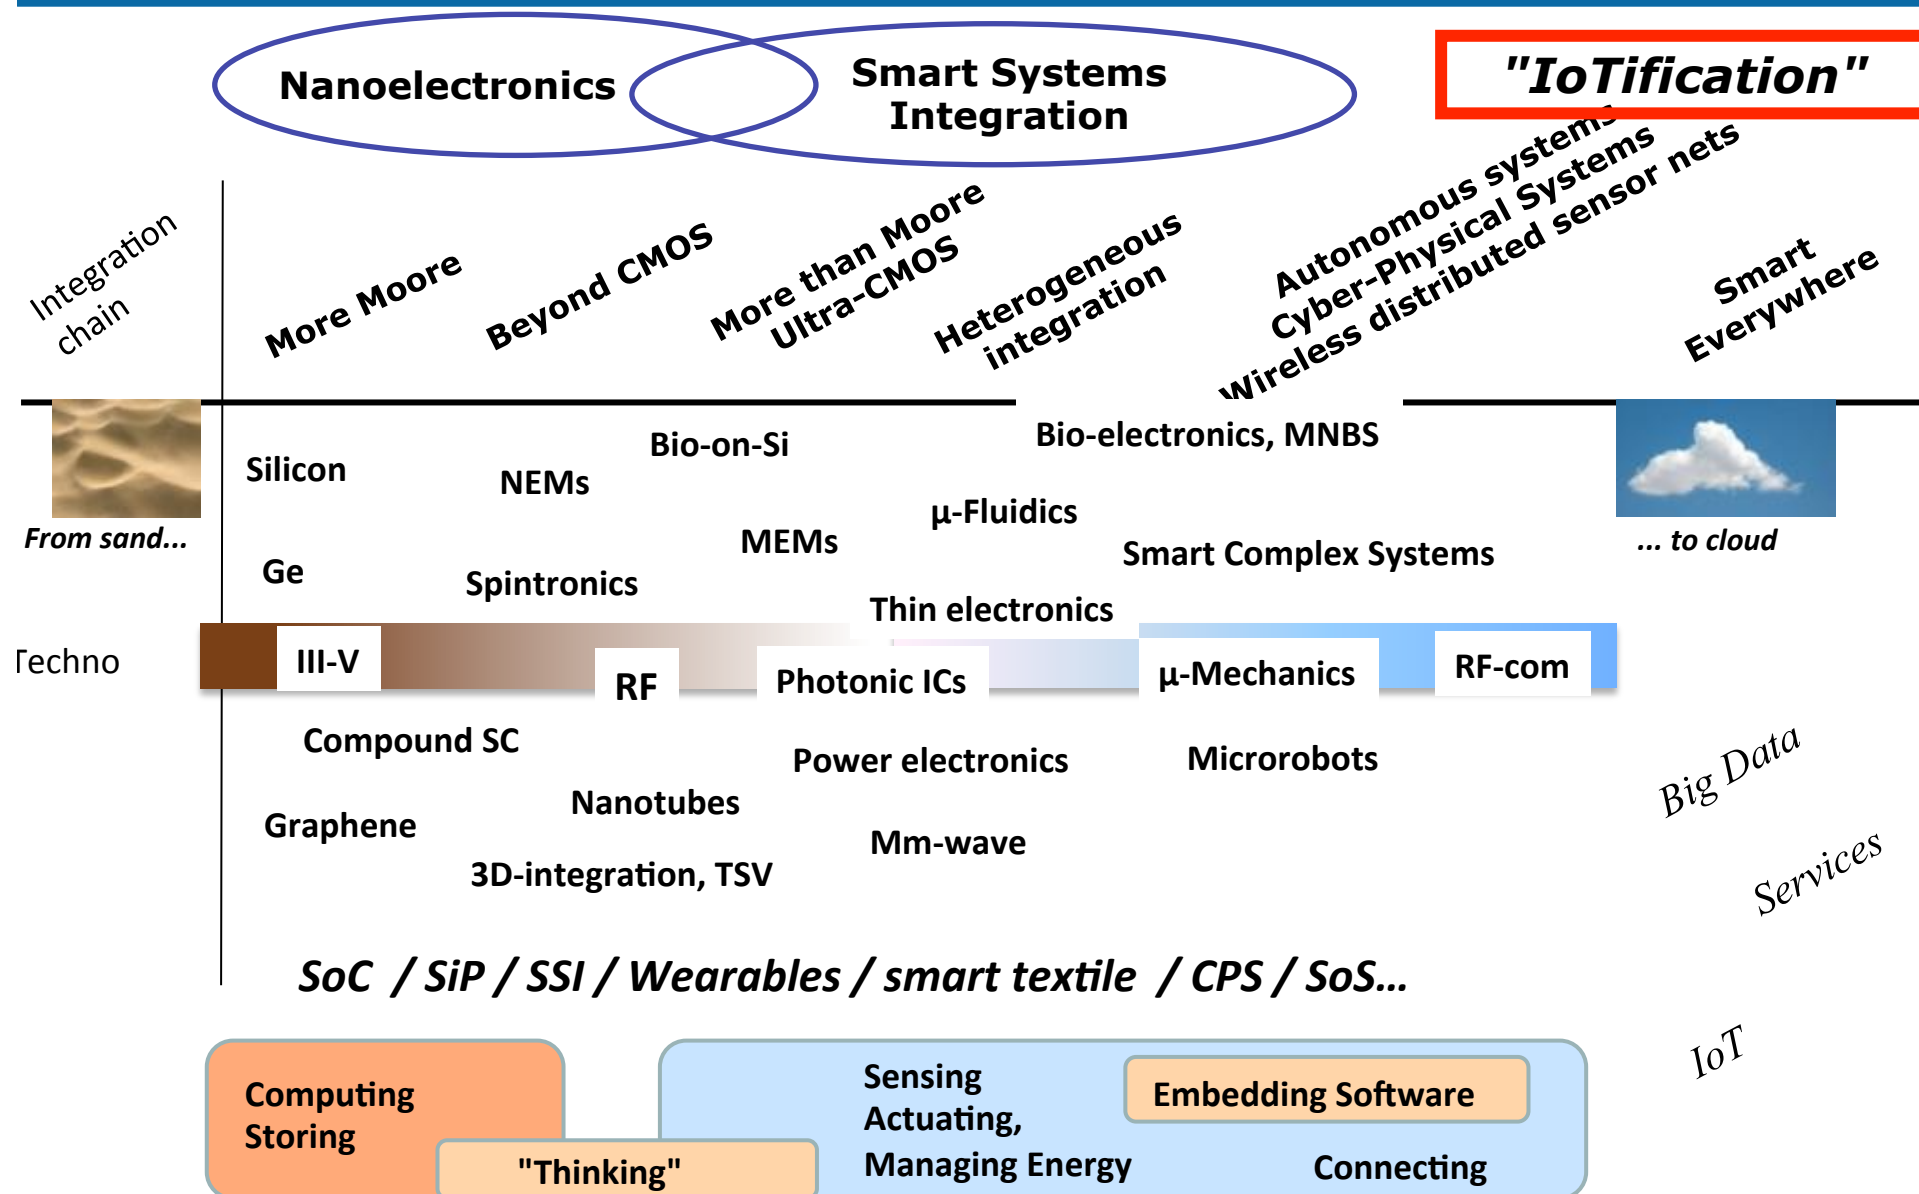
Nanoelectronics

Smart Systems Integration

"IoTification"

Integration chain

More Moore

Beyond CMOS

More than Moore Ultra-CMOS

Heterogeneous integration

Autonomous systems
Cyber-Physical Systems
Wireless distributed sensor nets

Smart Everywhere

From sand...

Silicon

NEMs

Bio-on-Si

Bio-electronics, MNBS

μ-Fluidics

... to cloud

Ge

Spintronics

MEMs

Smart Complex Systems

Thin electronics

Techno

III-V

RF

Photonic ICs

μ-Mechanics

RF-com

Compound SC

Power electronics

Microrobots

Big Data

Nanotubes

Graphene

Mm-wave

Services

3D-integration, TSV

SoC / SiP / SSI / Wearables / smart textile / CPS / SoS...

IoT

Computing
Storing

"Thinking"

Sensing
Actuating,
Managing Energy

Embedding Software

Connecting